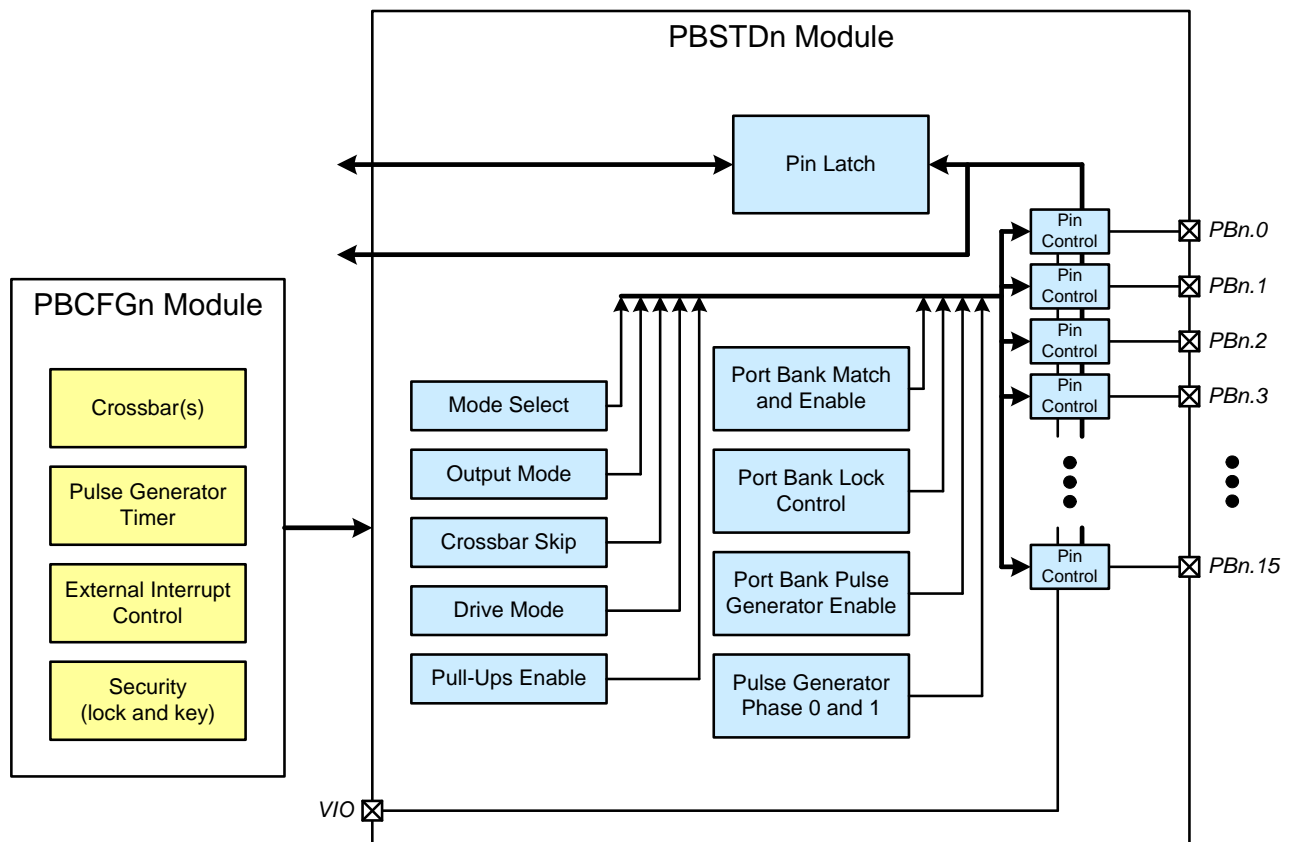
PBSTDn Module

Pin Latch

PBCFGn Module

Crossbar(s)

Pulse Generator Timer

External Interrupt Control

Security (lock and key)

Mode Select

Output Mode

Crossbar Skip

Drive Mode

Pull-Ups Enable

Port Bank Match and Enable

Port Bank Lock Control

Port Bank Pulse Generator Enable

Pulse Generator Phase 0 and 1

Pin Control

PBn.0

Pin Control

PBn.1

Pin Control

PBn.2

Pin Control

PBn.3

Pin Control

PBn.15

VIO